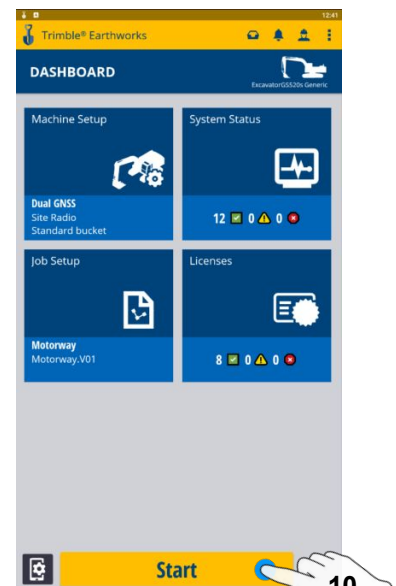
12:41

Trimble® Earthworks

DASHBOARD

ExcavatorGS520s Generic

Machine Setup

Dual GNSS
Site Radio
Standard bucket

System Status

12 0 0

Job Setup

Motorway
Motorway.V01

Licenses

8 0 0

Start

10